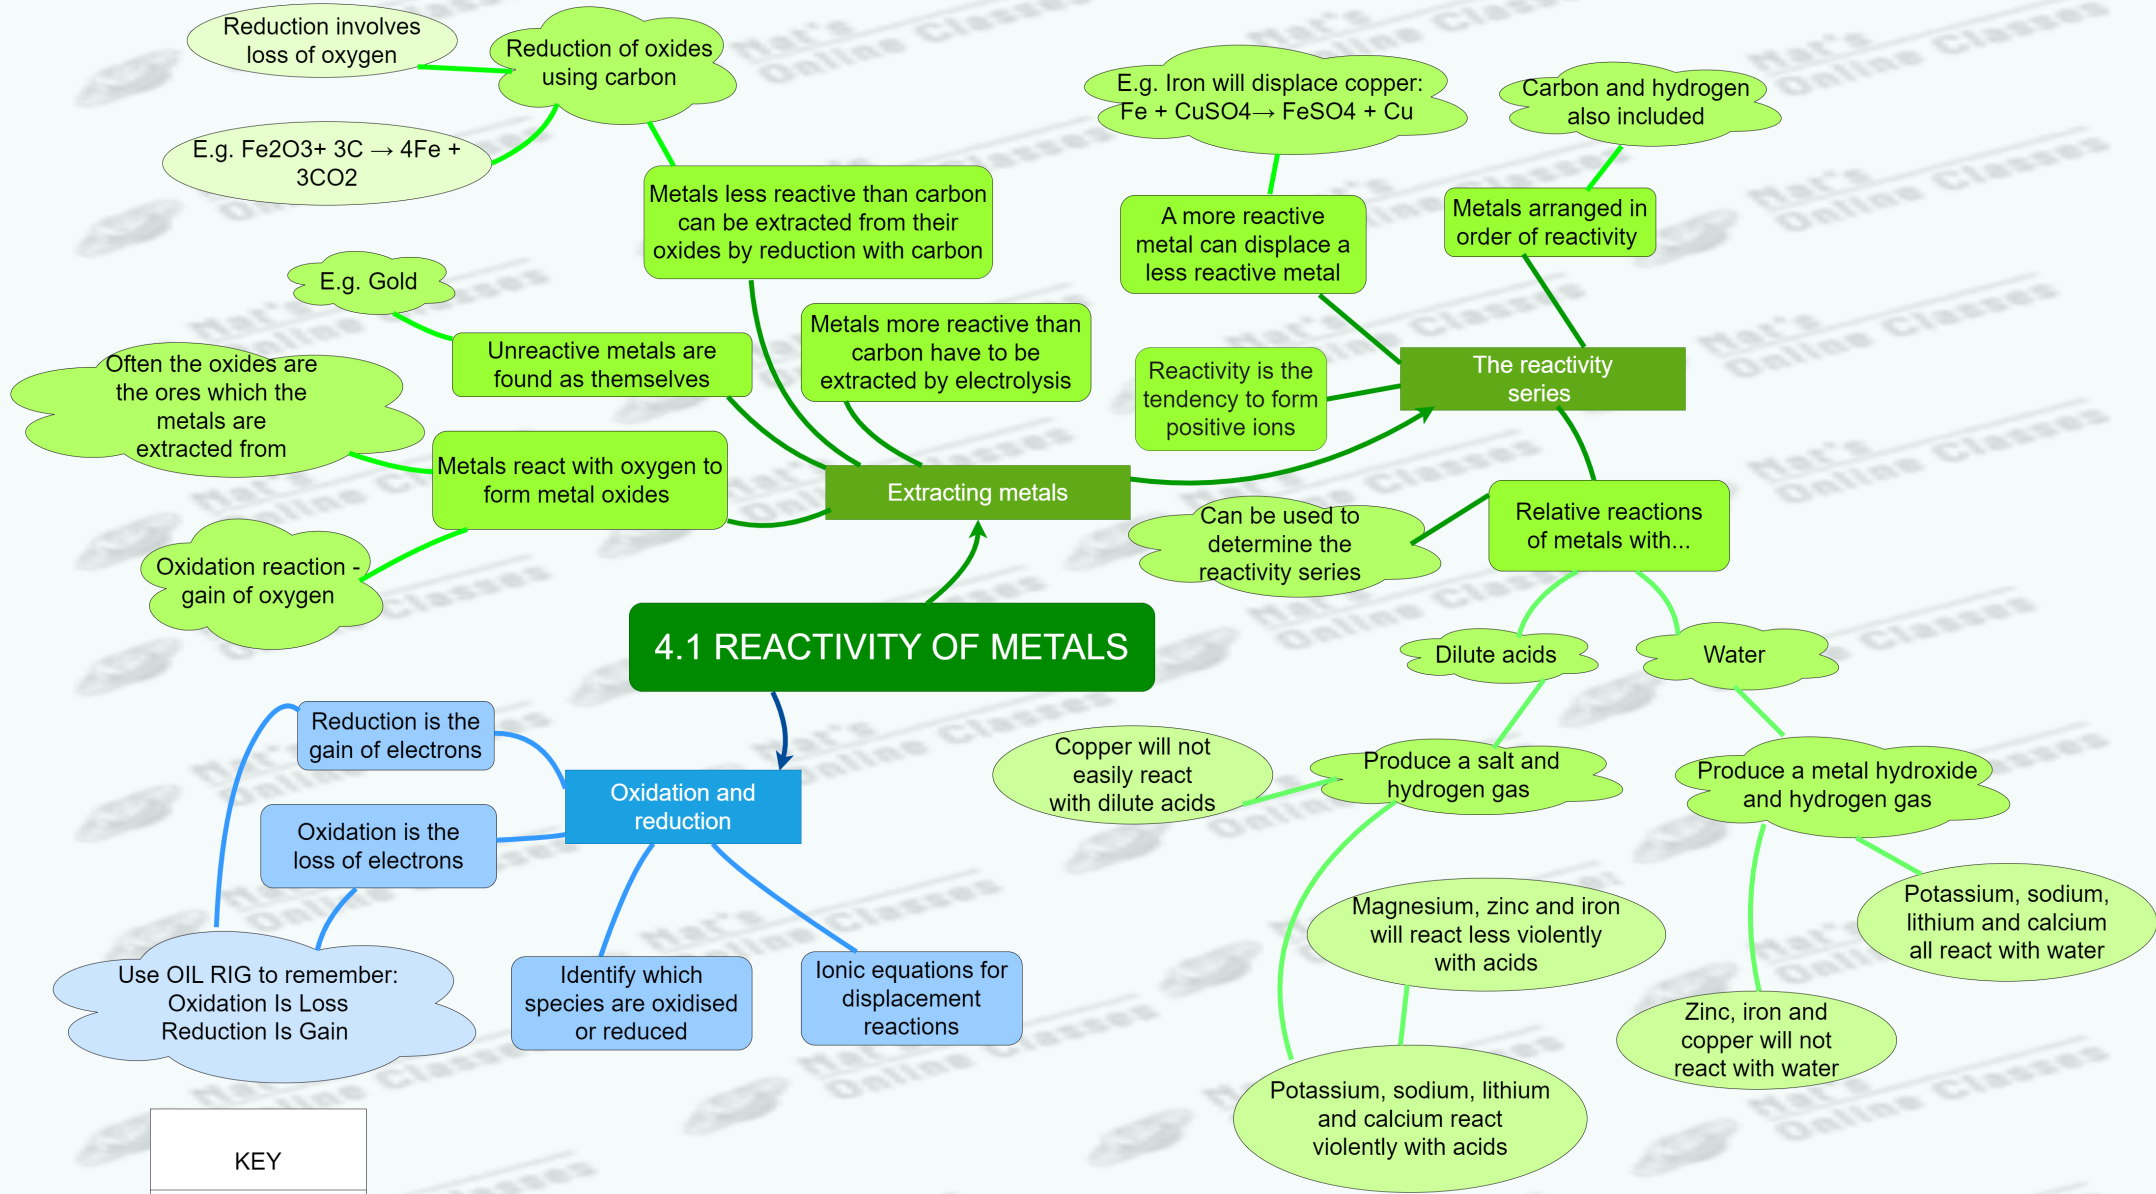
4.1 REACTIVITY OF METALS

Extracting metals

Metals react with oxygen to form metal oxides

Oxidation reaction - gain of oxygen

Often the oxides are the ores which the metals are extracted from

Unreactive metals are found as themselves

E.g. Gold

Metals less reactive than carbon can be extracted from their oxides by reduction with carbon

Reduction of oxides using carbon

Reduction involves loss of oxygen

E.g. Fe2O3+ 3C → 4Fe + 3CO2

Metals more reactive than carbon have to be extracted by electrolysis

The reactivity series

Reactivity is the tendency to form positive ions

A more reactive metal can displace a less reactive metal

E.g. Iron will displace copper: Fe + CuSO4→ FeSO4 + Cu

Metals arranged in order of reactivity

Carbon and hydrogen also included

Relative reactions of metals with...

Can be used to determine the reactivity series

Dilute acids

Water

Produce a salt and hydrogen gas

Copper will not easily react with dilute acids

Magnesium, zinc and iron will react less violently with acids

Potassium, sodium, lithium and calcium react violently with acids

Produce a metal hydroxide and hydrogen gas

Potassium, sodium, lithium and calcium all react with water

Zinc, iron and copper will not react with water

Oxidation and reduction

Reduction is the gain of electrons

Oxidation is the loss of electrons

Use OIL RIG to remember: Oxidation Is Loss Reduction Is Gain

Identify which species are oxidised or reduced

Ionic equations for displacement reactions

KEY